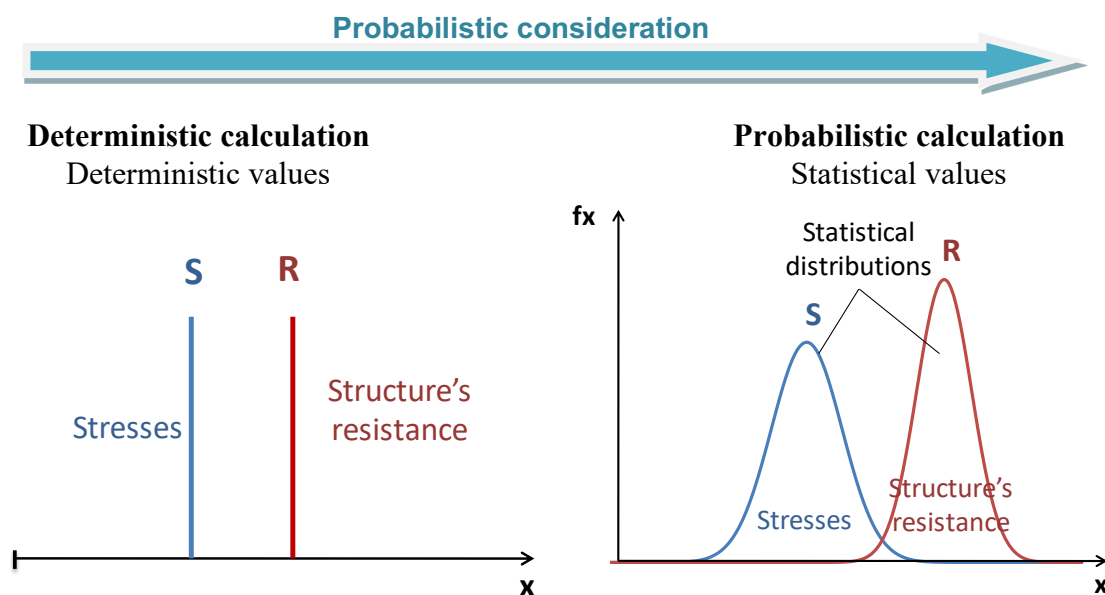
Probabilistic consideration

Deterministic calculation
Deterministic values

S R

Stresses

Structure’s resistance

x

Probabilistic calculation
Statistical values

fx

Statistical distributions

R

S

Stresses

Structure’s resistance

x